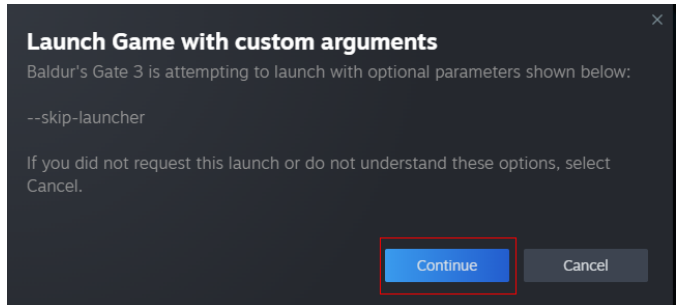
×

Launch Game with custom arguments

Baldur's Gate 3 is attempting to launch with optional parameters shown below:

--skip-launcher

If you did not request this launch or do not understand these options, select Cancel.

Continue

Cancel